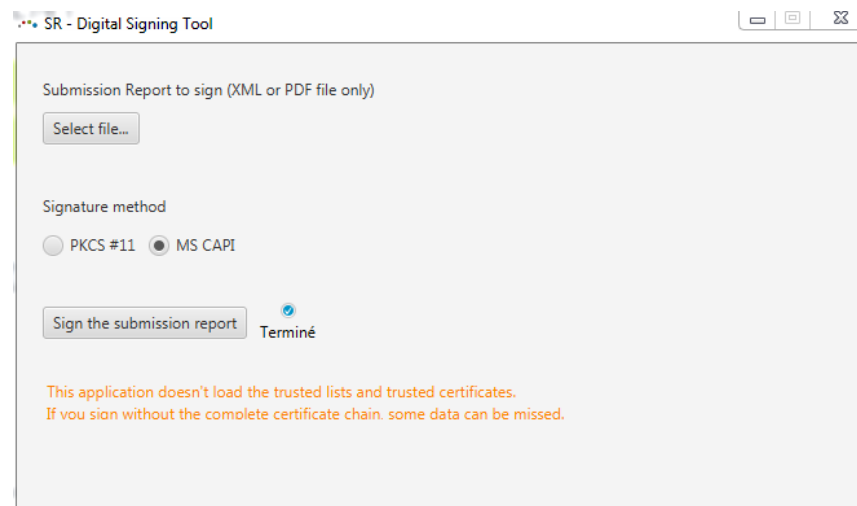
SR - Digital Signing Tool

Submission Report to sign (XML or PDF file only)

Select file...

Signature method

PKCS #11 MS CAPI

Sign the submission report

Terminé

This application doesn't load the trusted lists and trusted certificates.
If you sign without the complete certificate chain, some data can be missed.